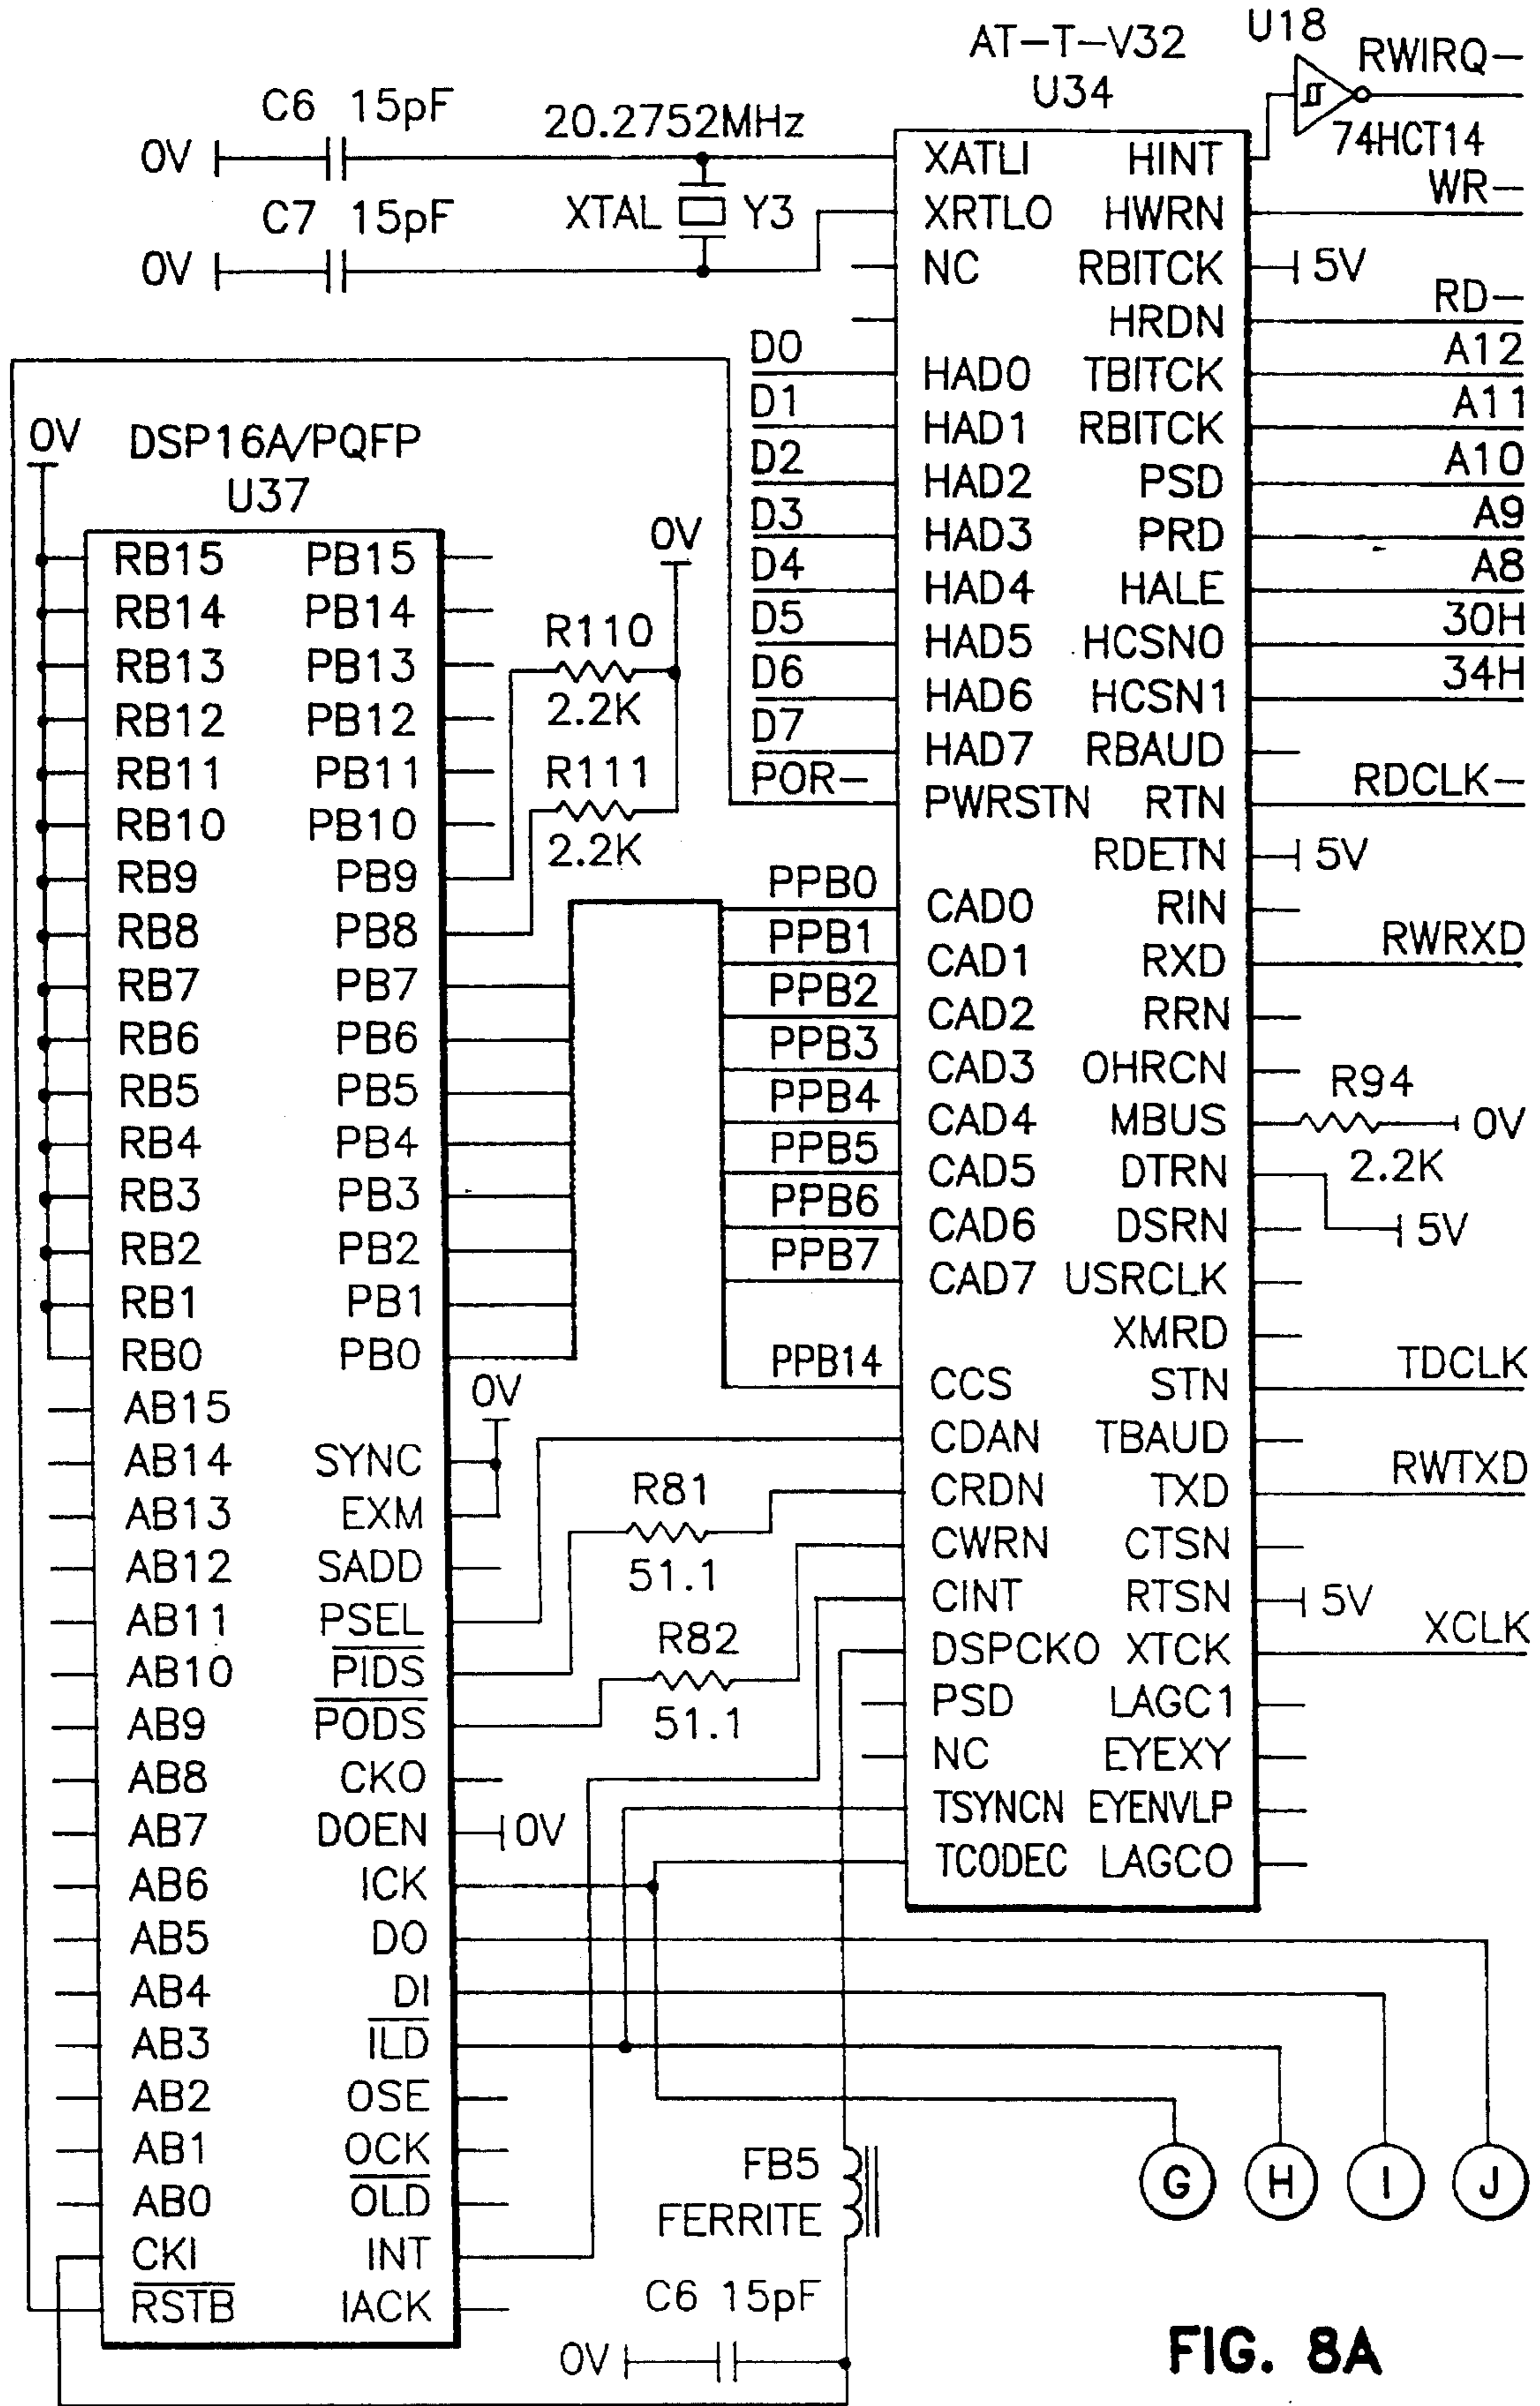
AT-T-V32
U34
U18
RWIRQ-
74HCT14
C6 15pF
20.2752MHz
0V
XATLI HINT
WR-
C7 15pF
XTAL Y3
XRTLO HWRN
0V
NC RBITCK
5V
RD-
HRDN
D0
A12
HAD0 TBITCK
D1
A11
HAD1 RBITCK
0V
DSP16A/PQFP
U37
D2
A10
HAD2 PSD
D3
A9
HAD3 PRD
0V
D4
A8
HAD4 HALE
D5
30H
HAD5 HCSN0
R110
D6
34H
HAD6 HCSN1
2.2K
D7
HAD7 RBAUD
R111
POR-
RDCLK-
PWRSTN RTN
2.2K
RDETN
5V
PPB0
CAD0 RIN
PPB1
RWRXD
CAD1 RXD
PPB2
CAD2 RRN
PPB3
CAD3 OHRCN
R94
PPB4
CAD4 MBUS
0V
PPB5
2.2K
CAD5 DTRN
PPB6
CAD6 DSRN
5V
PPB7
CAD7 USRCLK
XMRD
PPB14
TDCLK
CCS STN
CDAN TBAUD
RWTXD
CRDN TXD
CWRN CTSN
CINT RTSN
5V
XCLK
DSPCKO XTCK
PSD LAGC1
NC EYEXY
TSYNCN EYENVLP
TCODEC LAGCO
RB15 PB15
RB14 PB14
RB13 PB13
RB12 PB12
RB11 PB11
RB10 PB10
RB9 PB9
RB8 PB8
RB7 PB7
RB6 PB6
RB5 PB5
RB4 PB4
RB3 PB3
RB2 PB2
RB1 PB1
RB0 PB0
0V
AB15
AB14 SYNC
AB13 EXM
AB12 SADD
AB11 $\overline{PSEL}$
AB10 $\overline{PIDS}$
AB9 $\overline{PODS}$
AB8 CKO
AB7 DOEN
0V
AB6 ICK
AB5 DO
AB4 DI
AB3 $\overline{ILD}$
AB2 OSE
AB1 $\overline{OCK}$
AB0 $\overline{OLD}$
CKI INT
$\overline{RSTB}$ IACK
R81
51.1
R82
51.1
FB5
FERRITE
C6 15pF
0V
G
H
I
J
FIG. 8A